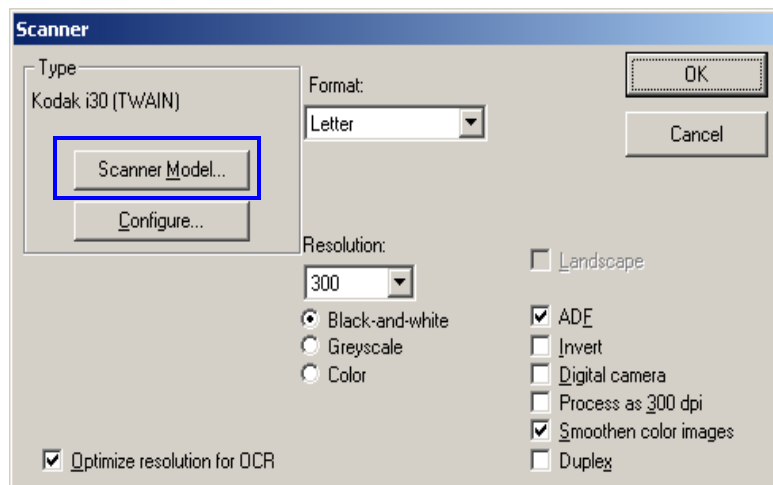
Scanner

Type
Kodak i30 (TWAIN)

Scanner Model...

Configure...

Format:
Letter

OK

Cancel

Resolution:
300

Black-and-white
Greyscale
Color

Landscape

ADF
Invert
Digital camera
Process as 300 dpi
Smoothen color images
Duplex

Optimize resolution for OCR